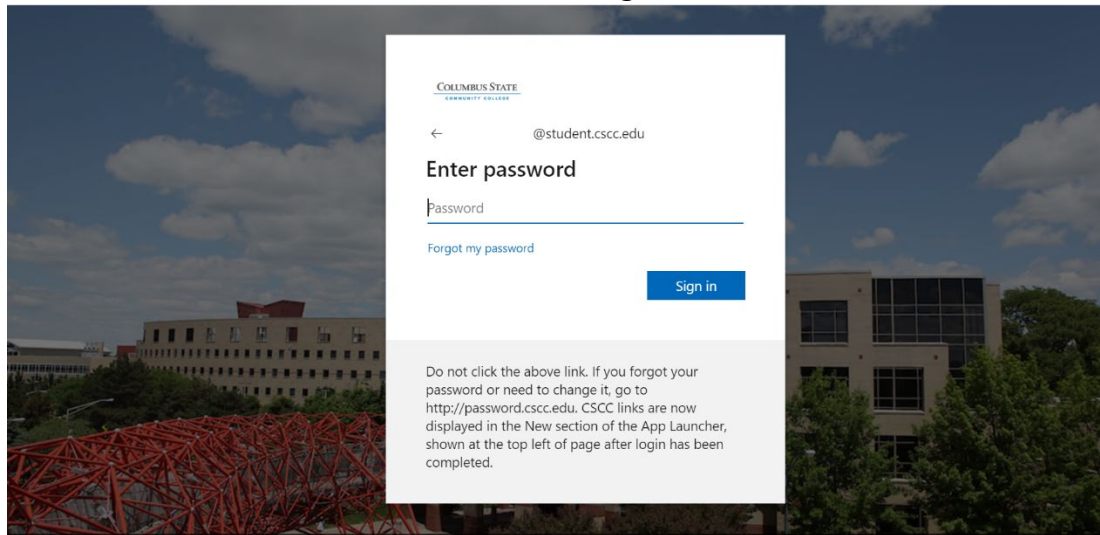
COLUMBUS STATE
COMMUNITY COLLEGE

← @student.cscc.edu

Enter password

Password

Forgot my password

Sign in

Do not click the above link. If you forgot your password or need to change it, go to http://password.cscc.edu. CSCC links are now displayed in the New section of the App Launcher, shown at the top left of page after login has been completed.